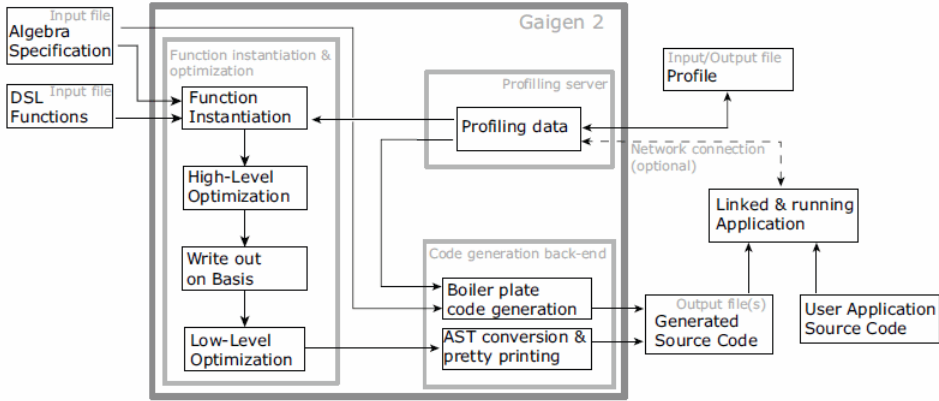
Input file
Algebra Specification

Input file
DSL Functions

Gaigen 2

Function instantiation & optimization

Function Instantiation

High-Level Optimization

Write out on Basis

Low-Level Optimization

Profiling server

Profiling data

Code generation back-end

Boiler plate code generation

AST conversion & pretty printing

Input/Output file
Profile

Network connection (optional)

Linked & running Application

Output file(s)
Generated Source Code

User Application Source Code